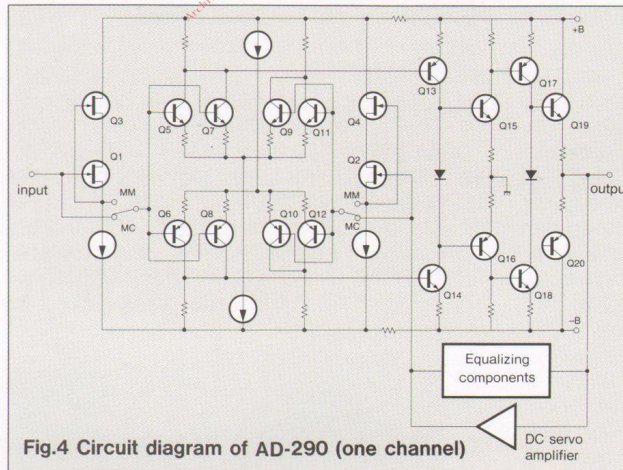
+B

Q3

Q1

input

MM

MC

Q5

Q7

Q9

Q11

Q6

Q8

Q10

Q12

Q4

Q2

MM

MC

Q13

Q15

Q17

Q19

output

Q14

Q16

Q18

Q20

–B

Equalizing components

DC servo amplifier

Fig.4 Circuit diagram of AD-290 (one channel)